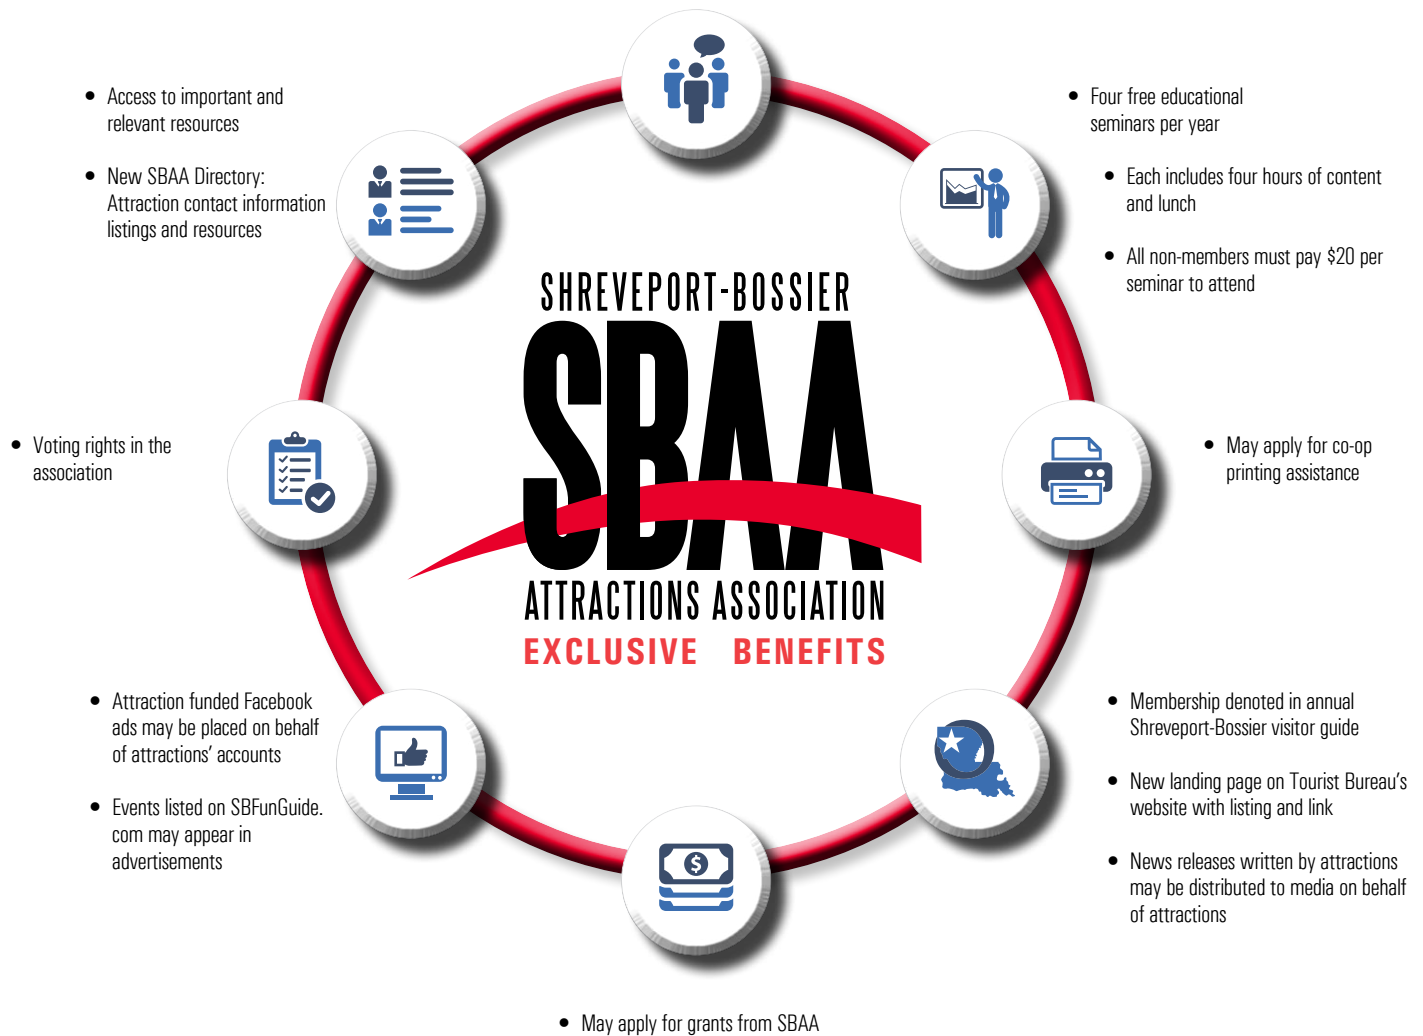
SHREVEPORT-BOSSIER
SBAA
ATTRACTIONS ASSOCIATION
EXCLUSIVE BENEFITS

• Access to important and relevant resources

• New SBAA Directory: Attraction contact information listings and resources

• Four free educational seminars per year

• Each includes four hours of content and lunch

• All non-members must pay $20 per seminar to attend

• Voting rights in the association

• May apply for co-op printing assistance

• Attraction funded Facebook ads may be placed on behalf of attractions' accounts

• Events listed on SBFunGuide.com may appear in advertisements

• Membership denoted in annual Shreveport-Bossier visitor guide

• New landing page on Tourist Bureau's website with listing and link

• News releases written by attractions may be distributed to media on behalf of attractions

• May apply for grants from SBAA